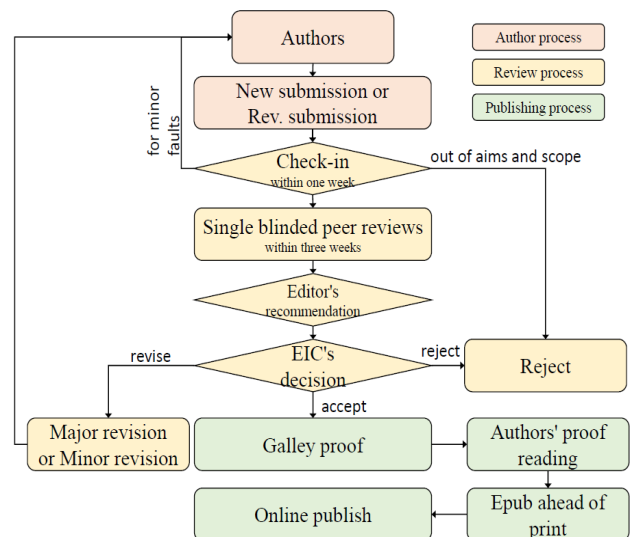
Authors

Author process

Review process

Publishing process

New submission or Rev. submission

for minor faults

Check-in
within one week

out of aims and scope

Single blinded peer reviews
within three weeks

Editor's recommendation

revise

EIC's decision

reject

Reject

accept

Major revision or Minor revision

Galley proof

Authors' proof reading

Online publish

Epub ahead of print